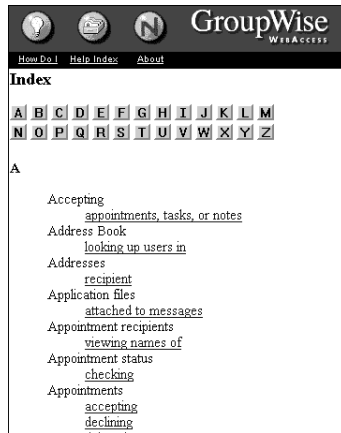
GroupWise WEBACCESS

How Do I Help Index About

Index

A B C D E F G H I J K L M
N O P Q R S T U V W X Y Z

A

Accepting
appointments, tasks, or notes
Address Book
looking up users in
Addresses
recipient
Application files
attached to messages
Appointment recipients
viewing names of
Appointment status
checking
Appointments
accepting
declining